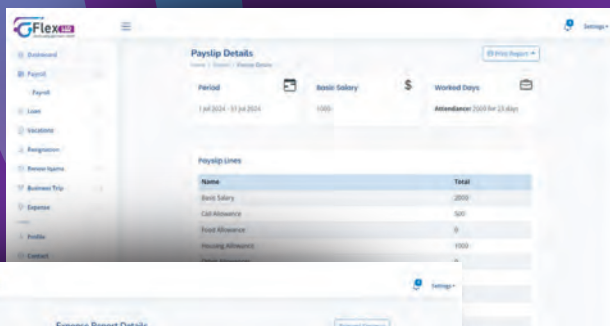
Flex

Dashboard
Payroll
Payroll
Loan
Vacations
Resignation
Renew Iqama
Business Trip
Expense
Profile
Contact

Settings

Payslip Details
Home / Payroll / Payslip Details

Print Report

Period
1 Jul 2024 - 31 Jul 2024

Basic Salary
1000

Worked Days
Attendance: 2500 for 23 days

Payslip Lines

| Name | Total |
|---|---|
| Basic Salary | 2000 |
| Call Allowance | 500 |
| Food Allowance | 0 |
| Housing Allowance | 1000 |
| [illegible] | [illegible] |

Settings

Expense Report Details
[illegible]